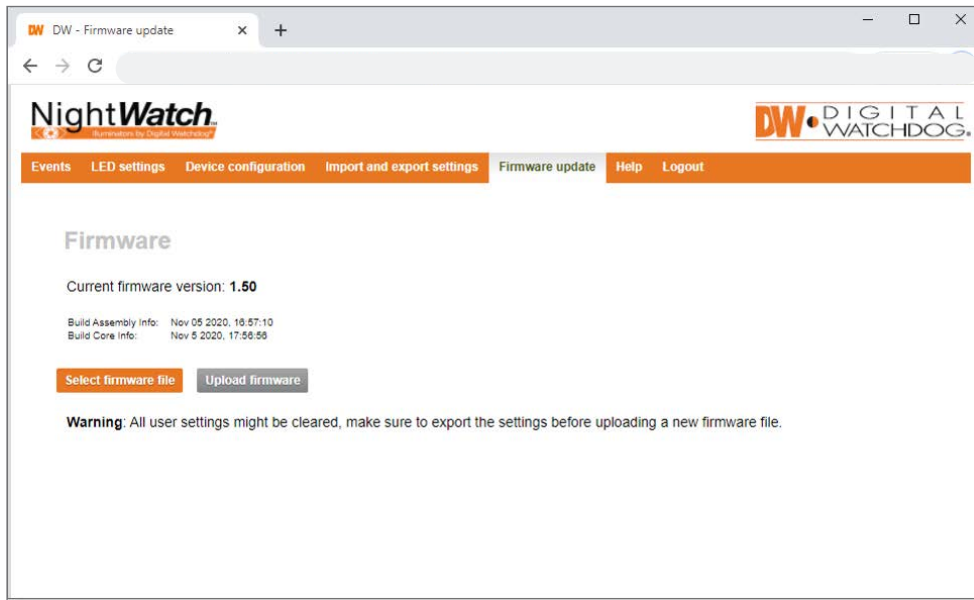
DW DW - Firmware update ×
+

NightWatch
Illuminators by Digital Watchdog

DW DIGITAL WATCHDOG

Events LED settings Device configuration Import and export settings Firmware update Help Logout

Firmware

Current firmware version: 1.50

Build Assembly Info: Nov 05 2020, 16:57:10
Build Core Info: Nov 5 2020, 17:56:56

Select firmware file Upload firmware

Warning: All user settings might be cleared, make sure to export the settings before uploading a new firmware file.